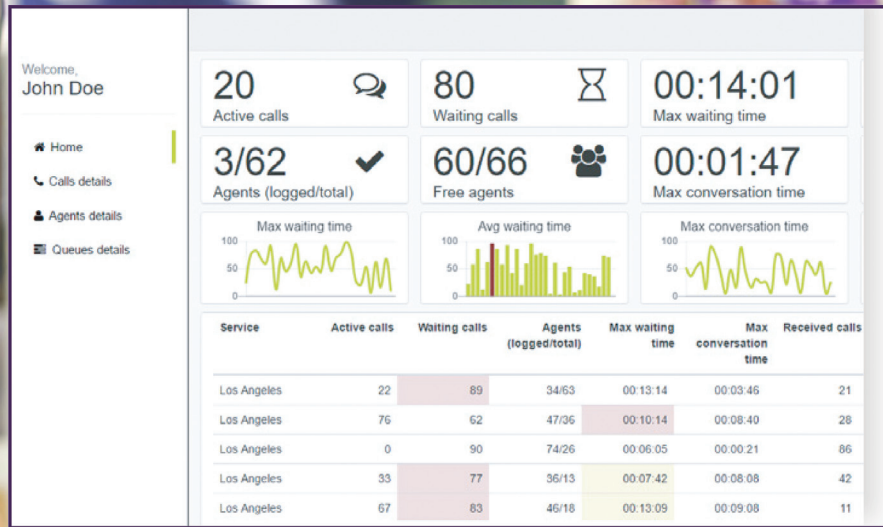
Welcome,
John Doe

Home
Calls details
Agents details
Queues details

20
Active calls

80
Waiting calls

00:14:01
Max waiting time

3/62
Agents (logged/total)

60/66
Free agents

00:01:47
Max conversation time

Max waiting time
100
50
0

Avg waiting time
100
50
0

Max conversation time
100
50
0

| Service | Active calls | Waiting calls | Agents (logged/total) | Max waiting time | Max conversation time | Received calls |
|---|---|---|---|---|---|---|
| Los Angeles | 22 | 89 | 34/63 | 00:13:14 | 00:03:46 | 21 |
| Los Angeles | 76 | 62 | 47/36 | 00:10:14 | 00:08:40 | 28 |
| Los Angeles | 0 | 90 | 74/26 | 00:06:05 | 00:00:21 | 86 |
| Los Angeles | 33 | 77 | 36/13 | 00:07:42 | 00:08:08 | 42 |
| Los Angeles | 67 | 83 | 46/18 | 00:13:09 | 00:09:08 | 11 |